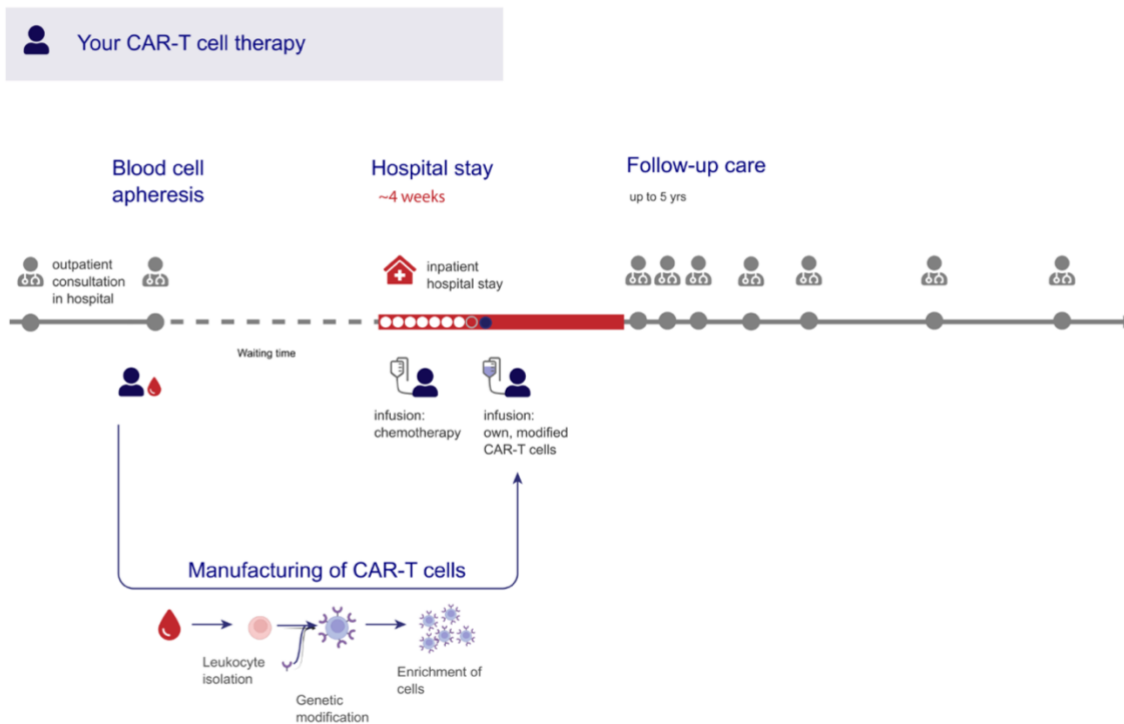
Your CAR-T cell therapy

Blood cell apheresis

Hospital stay
~4 weeks

Follow-up care
up to 5 yrs

outpatient consultation in hospital

inpatient hospital stay

Waiting time

infusion: chemotherapy

infusion: own, modified CAR-T cells

Manufacturing of CAR-T cells

Leukocyte isolation

Genetic modification

Enrichment of cells